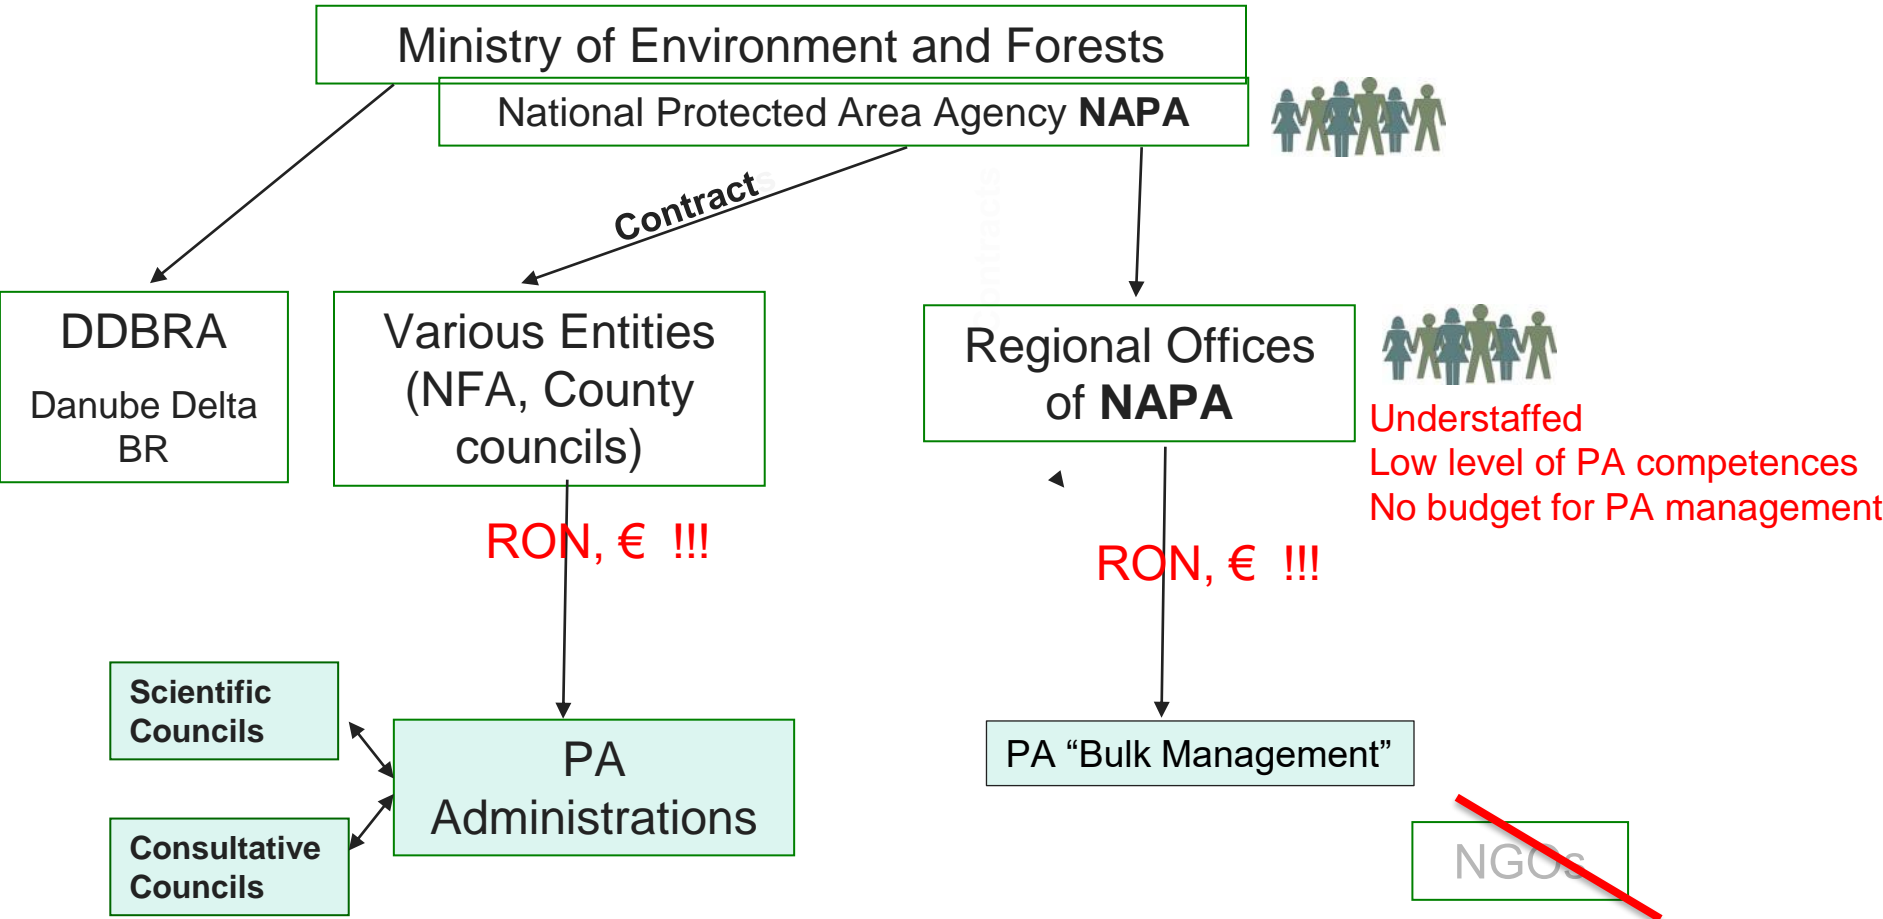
Ministry of Environment and Forests

National Protected Area Agency **NAPA**

Contract

DDBRA

Danube Delta BR

Various Entities (NFA, County councils)

Regional Offices of **NAPA**

Understaffed
Low level of PA competences
No budget for PA management

RON, € !!!

RON, € !!!

Scientific Councils

Consultative Councils

PA Administrations

PA “Bulk Management”

NGOs